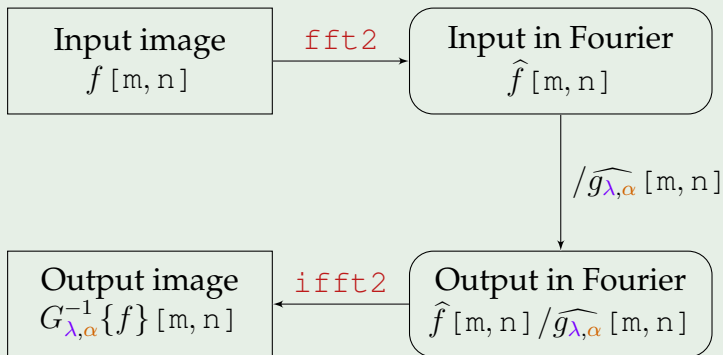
Input image
$f\,[\mathtt{m,n}]$

fft2

Input in Fourier
$\widehat{f}\,[\mathtt{m,n}]$

$/\widehat{g_{\lambda,\alpha}}\,[\mathtt{m,n}]$

Output image
$G_{\lambda,\alpha}^{-1}\{f\}\,[\mathtt{m,n}]$

ifft2

Output in Fourier
$\widehat{f}\,[\mathtt{m,n}]/\widehat{g_{\lambda,\alpha}}\,[\mathtt{m,n}]$